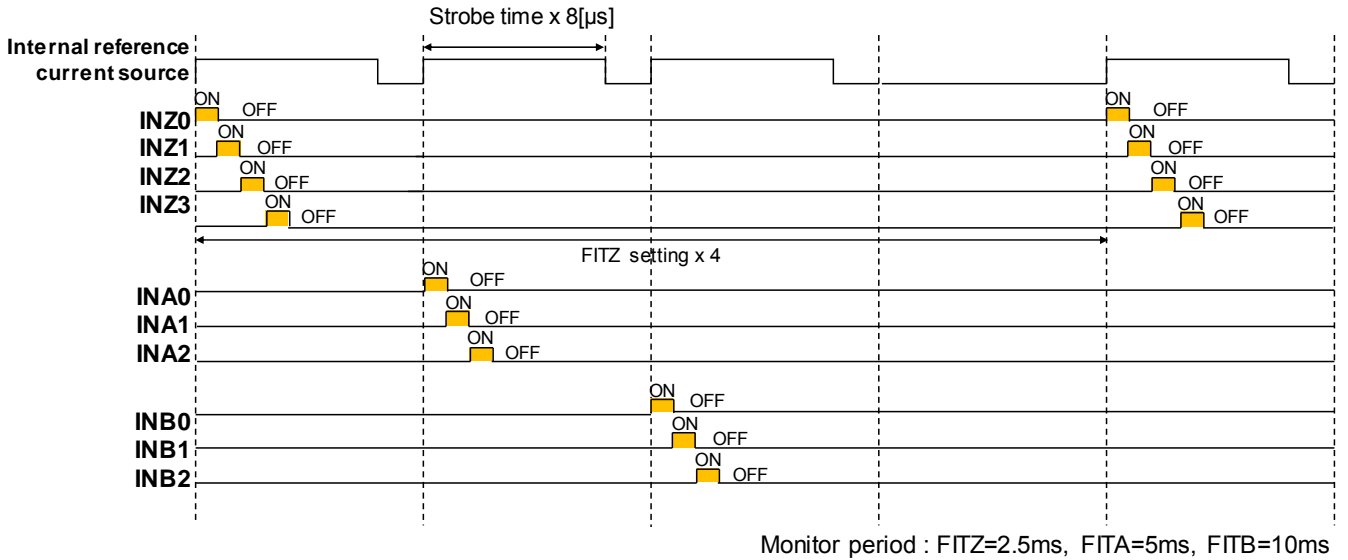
Strobe time x 8[μs]

Internal reference current source

ON OFF
INZ0
ON OFF
INZ1
ON OFF
INZ2
ON OFF
INZ3

ON OFF
ON OFF
ON OFF
ON OFF

FITZ setting x 4

ON OFF
INA0
ON OFF
INA1
ON OFF
INA2

ON OFF
INB0
ON OFF
INB1
ON OFF
INB2

Monitor period : FITZ=2.5ms, FITA=5ms, FITB=10ms